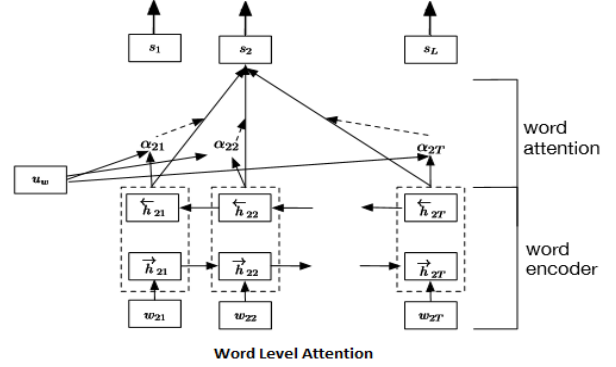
$s_1$

$s_2$

$s_L$

$\alpha_{21}$

$\alpha_{22}$

$\alpha_{2T}$

word attention

$u_w$

$\overleftarrow{h}_{21}$

$\overleftarrow{h}_{22}$

$\overleftarrow{h}_{2T}$

$\overrightarrow{h}_{21}$

$\overrightarrow{h}_{22}$

$\overrightarrow{h}_{2T}$

word encoder

$w_{21}$

$w_{22}$

$w_{2T}$

Word Level Attention